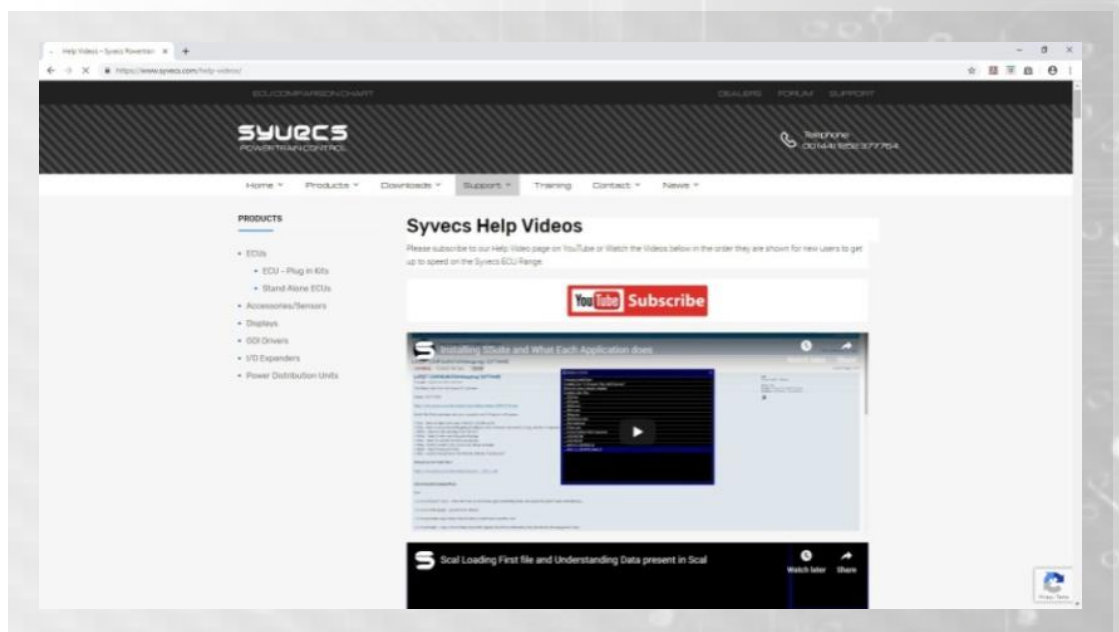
Help Videos – Syvecs Powertrain ×

https://www.syvecs.com/help-videos/

ECU COMPARISON CHART

DEALERS FORUM SUPPORT

SYVECS
POWERTRAIN CONTROL

Telephone
00144(1)1252377764

Home Products Downloads Support Training Contact News

PRODUCTS

• ECUs
• ECU – Plug in Kits
• Stand Alone ECUs
• Accessories/Sensors
• Displays
• GDI Drivers
• I/O Expanders
• Power Distribution Units

Syvecs Help Videos

Please subscribe to our Help Video page on YouTube or Watch the Videos below in the order they are shown for new users to get up to speed on the Syvecs ECU Range.

YouTube Subscribe

Installing SSuite and What Each Application does

Watch later Share

Scal Loading First file and Understanding Data present in Scal

Watch later Share